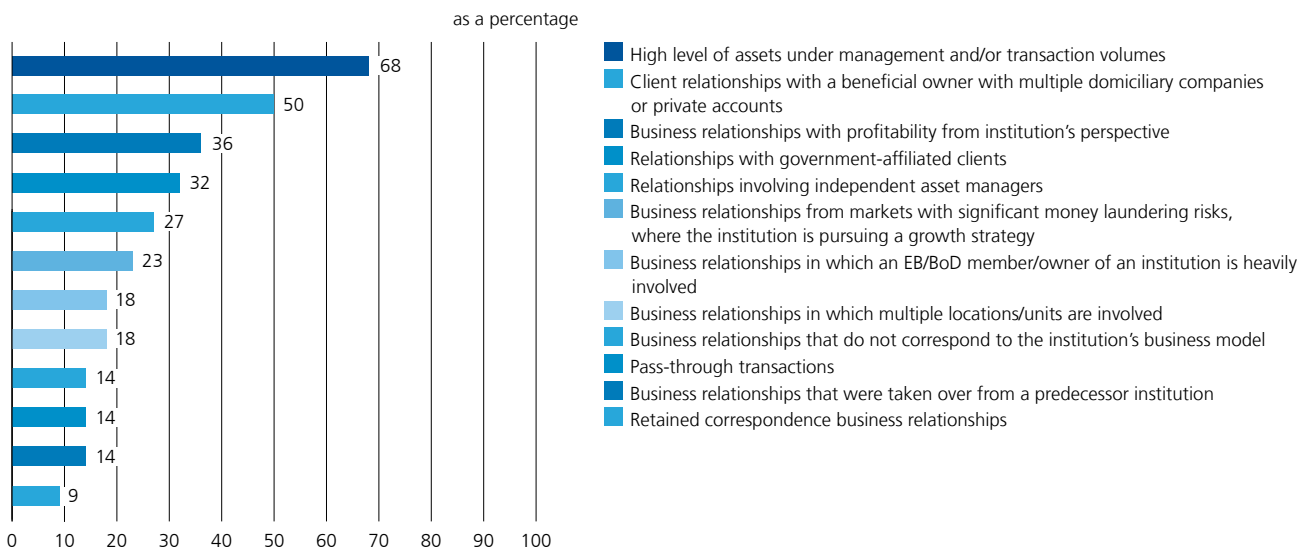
as a percentage

68
50
36
32
27
23
18
18
14
14
14
9

0 10 20 30 40 50 60 70 80 90 100

High level of assets under management and/or transaction volumes
Client relationships with a beneficial owner with multiple domiciliary companies or private accounts
Business relationships with profitability from institution's perspective
Relationships with government-affiliated clients
Relationships involving independent asset managers
Business relationships from markets with significant money laundering risks, where the institution is pursuing a growth strategy
Business relationships in which an EB/BoD member/owner of an institution is heavily involved
Business relationships in which multiple locations/units are involved
Business relationships that do not correspond to the institution's business model
Pass-through transactions
Business relationships that were taken over from a predecessor institution
Retained correspondence business relationships